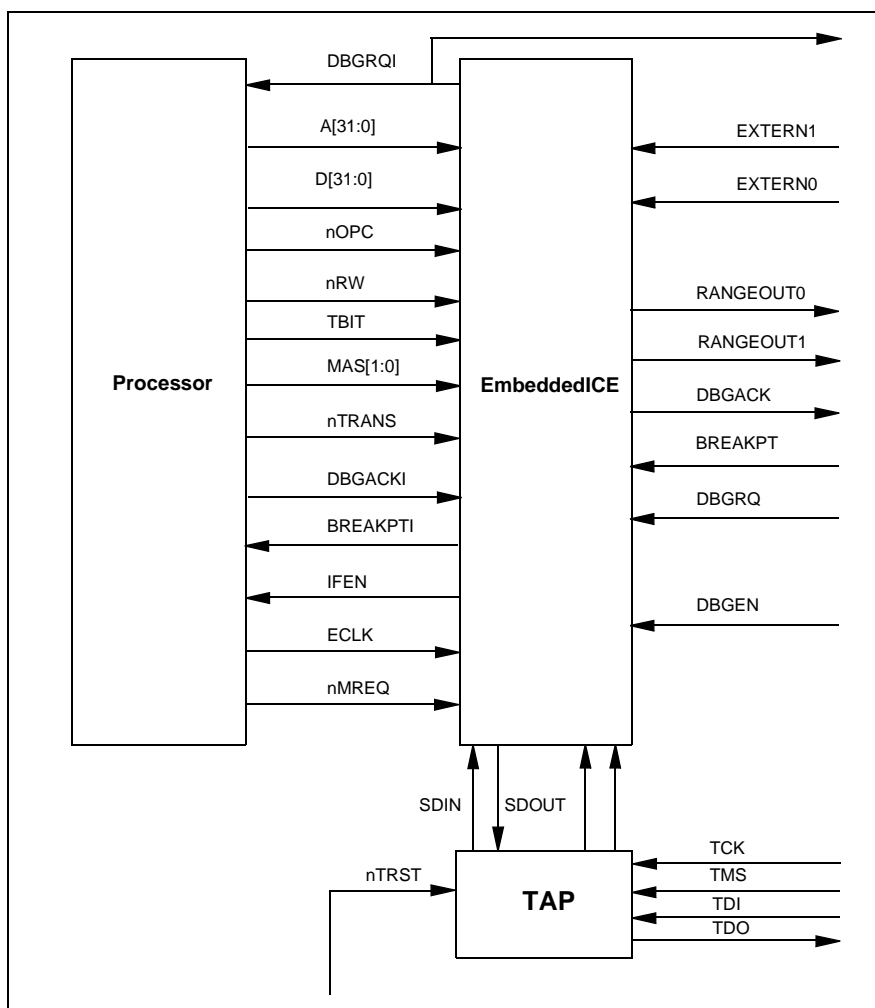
DBGRQI
A[31:0]
D[31:0]
nOPC
nRW
TBIT
MAS[1:0]
nTRANS
DBGACKI
BREAKPTI
IFEN
ECLK
nMREQ

Processor

EmbeddedICE

EXTERN1
EXTERN0
RANGEOUT0
RANGEOUT1
DBGACK
BREAKPT
DBGRQ
DBGEN

SDIN
SDOUT

nTRST
TAP
TCK
TMS
TDI
TDO